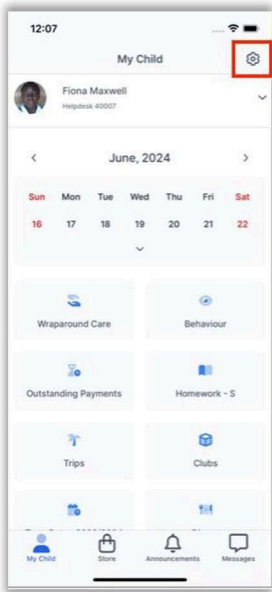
12:07

My Child

Fiona Maxwell
Helpdesk 40007

<
June, 2024
>

| Sun | Mon | Tue | Wed | Thu | Fri | Sat |
|---|---|---|---|---|---|---|
| 16 | 17 | 18 | 19 | 20 | 21 | 22 |

Wraparound Care

Behaviour

Outstanding Payments

Homework - S

Trips

Clubs

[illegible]

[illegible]

My Child

Store

Announcements

Messages